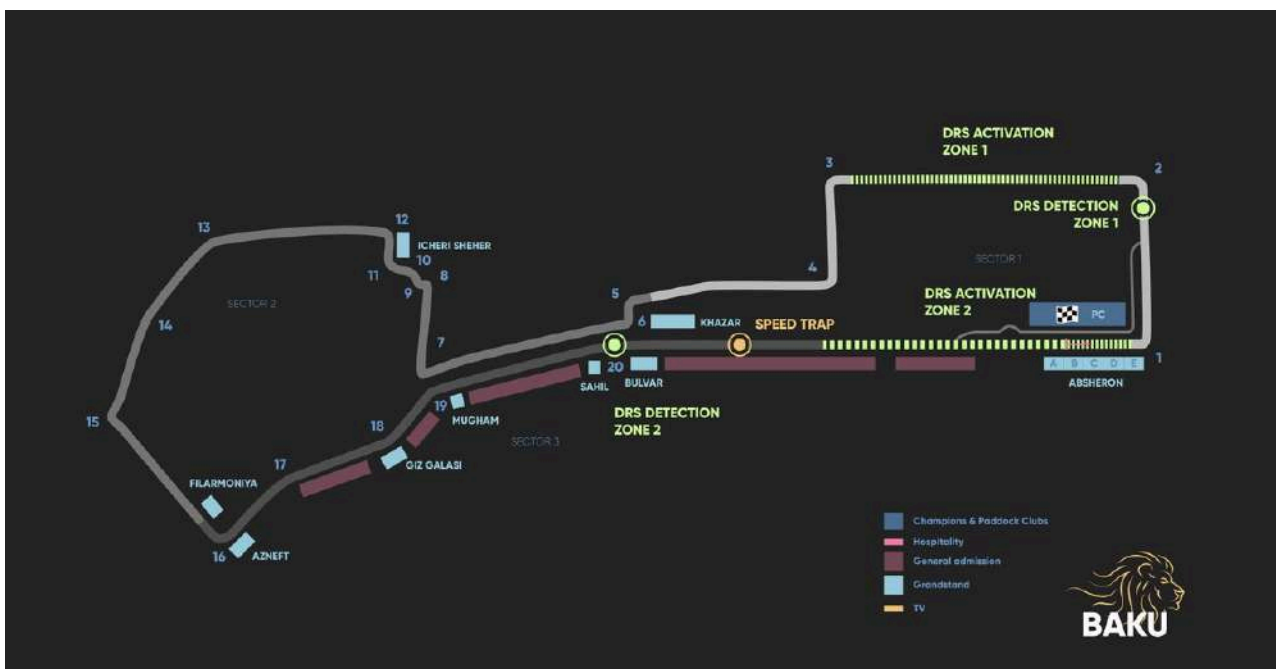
DRS ACTIVATION ZONE 1

3

2

DRS DETECTION ZONE 1

SECTOR 1

13

12

ICHERI SHEHER

10

11

8

9

SECTOR 2

4

DRS ACTIVATION ZONE 2

5

PC

14

6 KHAZAR

SPEED TRAP

7

20

1

SAHIL

BULVAR

A B C D E

ABSHERON

19

15

MUGHAM

DRS DETECTION ZONE 2

18

SECTOR 3

17

QIZ QALASI

FILARMONIYA

16 AZNEFT

Champions & Paddock Clubs

Hospitality

General admission

Grandstand

TV

BAKU